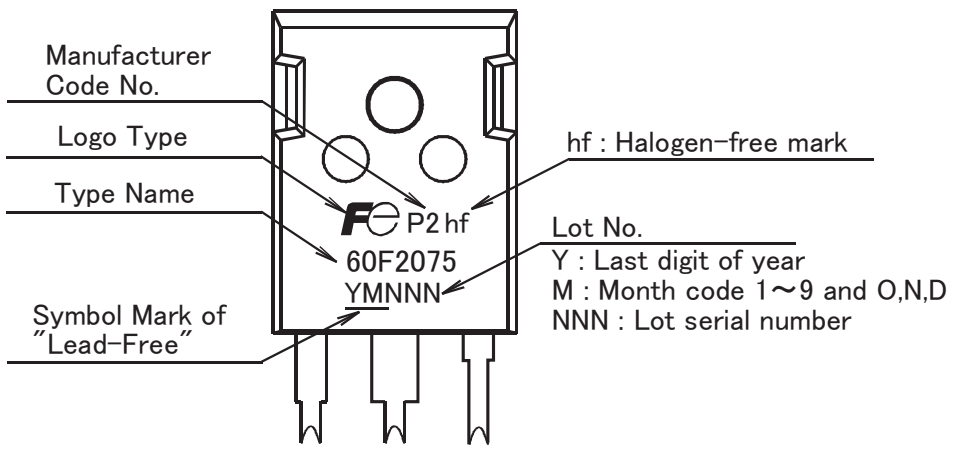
Manufacturer
Code No.

Logo Type

Type Name

Symbol Mark of "Lead-Free"

hf : Halogen-free mark

F P2 hf

60F2075

YMNNN

Lot No.
Y : Last digit of year
M : Month code 1～9 and O,N,D
NNN : Lot serial number